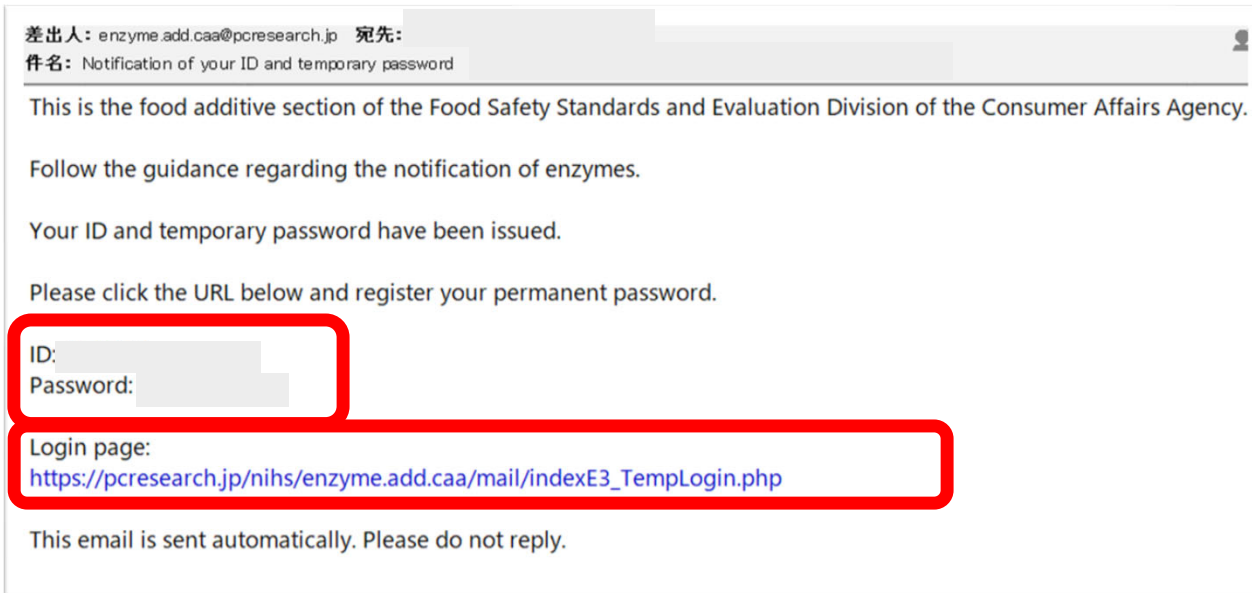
差出人: enzyme.add.caa@pcresearch.jp 宛先:
件名: Notification of your ID and temporary password

This is the food additive section of the Food Safety Standards and Evaluation Division of the Consumer Affairs Agency.

Follow the guidance regarding the notification of enzymes.

Your ID and temporary password have been issued.

Please click the URL below and register your permanent password.

ID:
Password:

Login page:
https://pcresearch.jp/nihs/enzyme.add.caa/mail/indexE3_TempLogin.php

This email is sent automatically. Please do not reply.